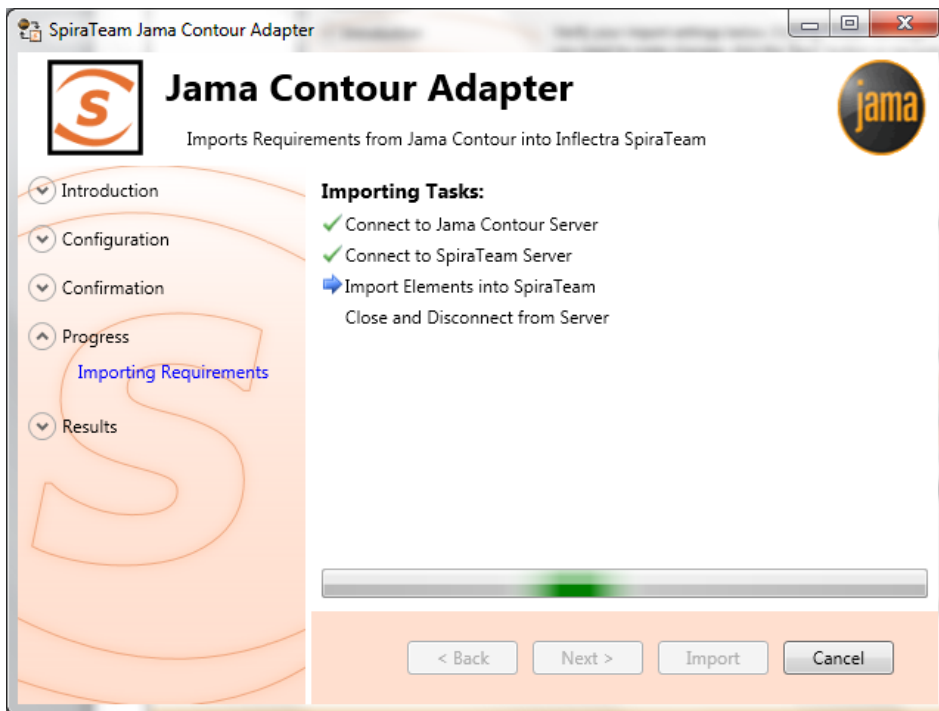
SpiraTeam Jama Contour Adapter

Jama Contour Adapter

Imports Requirements from Jama Contour into Inflectra SpiraTeam

jama

Introduction

Configuration

Confirmation

Progress

Importing Requirements

Results

Importing Tasks:

Connect to Jama Contour Server

Connect to SpiraTeam Server

Import Elements into SpiraTeam

Close and Disconnect from Server

< Back

Next >

Import

Cancel